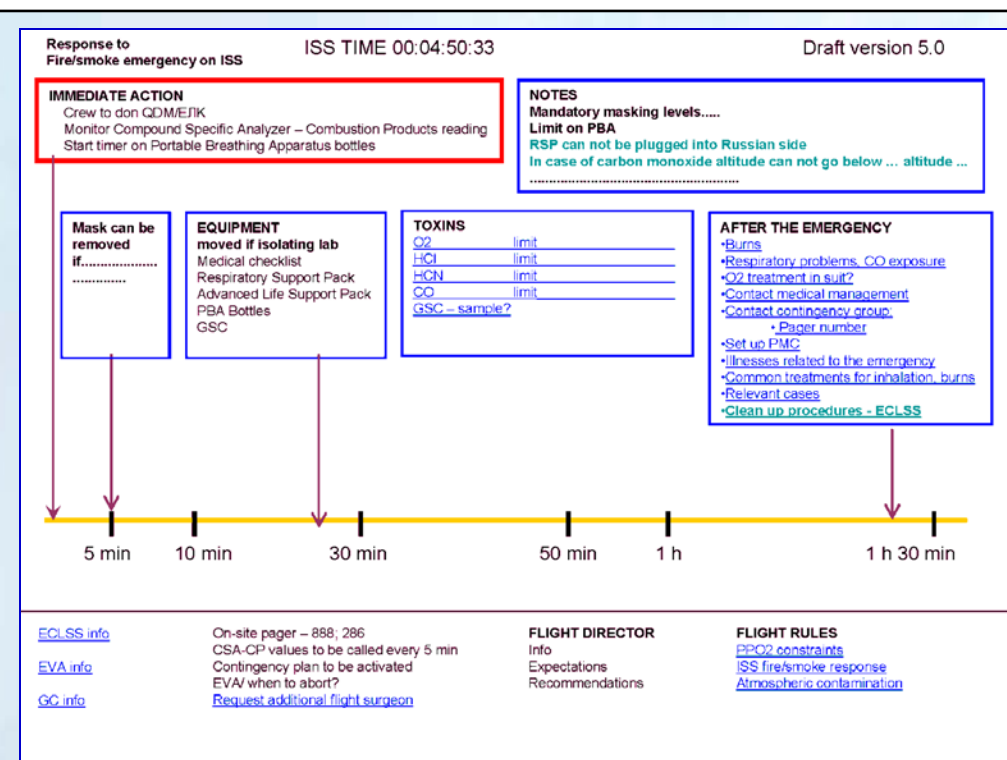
Response to
Fire/smoke emergency on ISS

ISS TIME 00:04:50:33

Draft version 5.0

IMMEDIATE ACTION
Crew to don QDM/ЕЛК
Monitor Compound Specific Analyzer – Combustion Products reading
Start timer on Portable Breathing Apparatus bottles

NOTES
Mandatory masking levels.....
Limit on PBA
RSP can not be plugged into Russian side
In case of carbon monoxide altitude can not go below … altitude …
……………………………………………

Mask can be removed if………………… ……………

EQUIPMENT
moved if isolating lab
Medical checklist
Respiratory Support Pack
Advanced Life Support Pack
PBA Bottles
GSC

TOXINS

| | |
|---|---|
| O2 | limit |
| HCl | limit |
| HCN | limit |
| CO | limit |

GSC – sample?

AFTER THE EMERGENCY
•Burns
•Respiratory problems, CO exposure
•O2 treatment in suit?
•Contact medical management
•Contact contingency group:
• Pager number
•Set up PMC
•Illnesses related to the emergency
•Common treatments for inhalation, burns
•Relevant cases
•Clean up procedures - ECLSS

5 min 10 min 30 min 50 min 1 h 1 h 30 min

ECLSS info
EVA info
GC info

On-site pager – 888; 286
CSA-CP values to be called every 5 min
Contingency plan to be activated
EVA/ when to abort?
Request additional flight surgeon

FLIGHT DIRECTOR
Info
Expectations
Recommendations

FLIGHT RULES
PPO2 constraints
ISS fire/smoke response
Atmospheric contamination